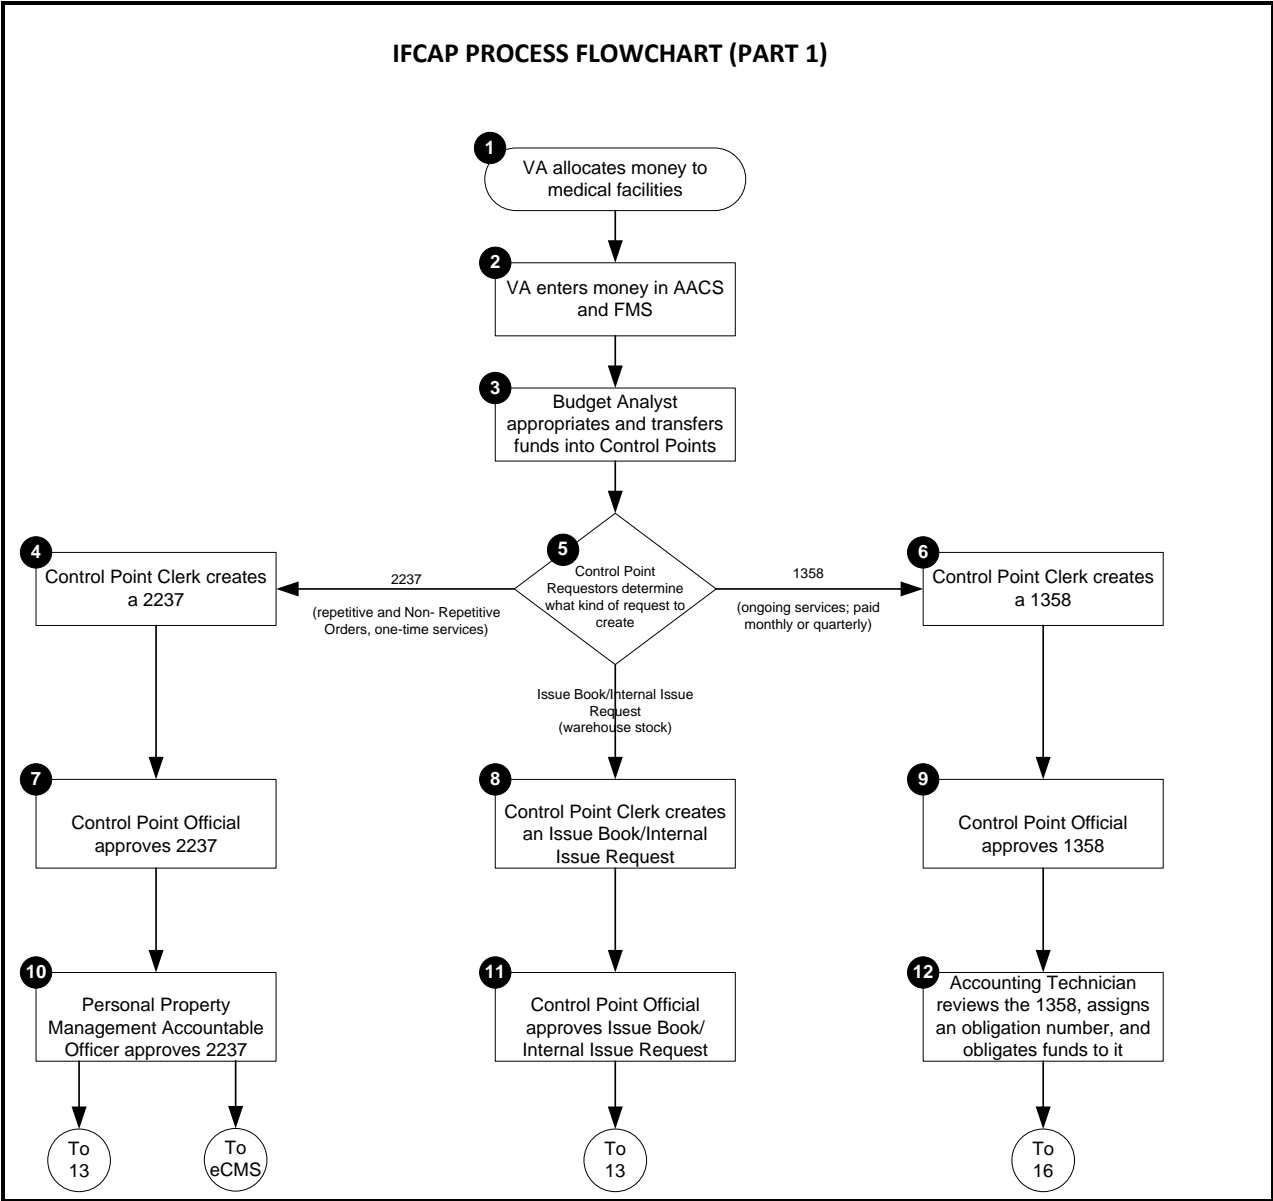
IFCAP PROCESS FLOWCHART (PART 1)

1
VA allocates money to medical facilities

2
VA enters money in AACS and FMS

3
Budget Analyst appropriates and transfers funds into Control Points

5
Control Point Requestors determine what kind of request to create

2237
(repetitive and Non- Repetitive Orders, one-time services)

1358
(ongoing services; paid monthly or quarterly)

Issue Book/Internal Issue Request
(warehouse stock)

4
Control Point Clerk creates a 2237

6
Control Point Clerk creates a 1358

7
Control Point Official approves 2237

8
Control Point Clerk creates an Issue Book/Internal Issue Request

9
Control Point Official approves 1358

10
Personal Property Management Accountable Officer approves 2237

11
Control Point Official approves Issue Book/ Internal Issue Request

12
Accounting Technician reviews the 1358, assigns an obligation number, and obligates funds to it

To 13

To eCMS

To 13

To 16